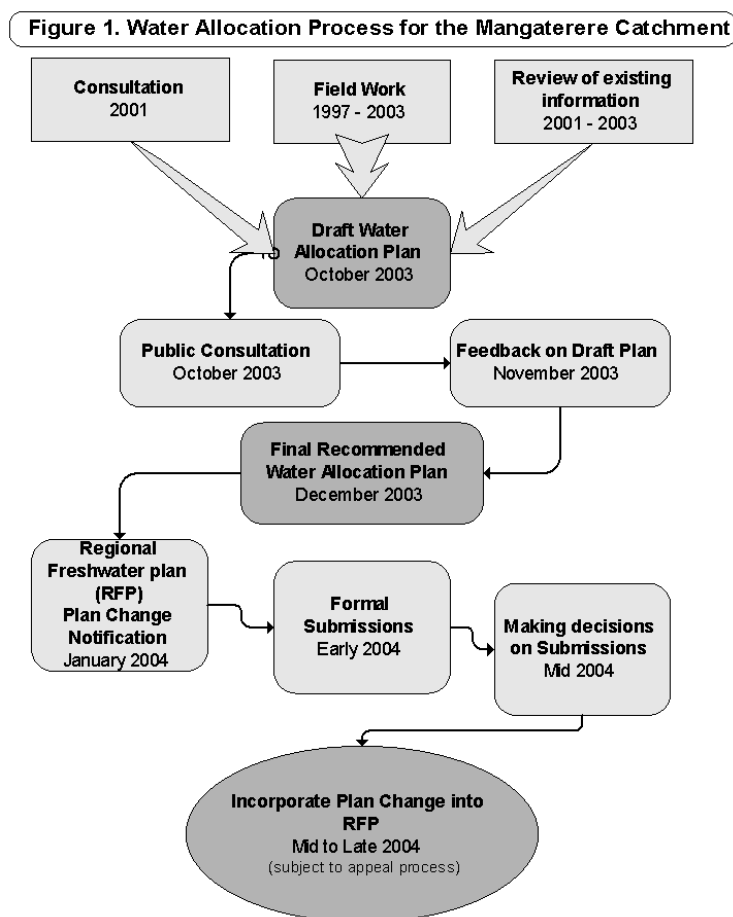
Figure 1. Water Allocation Process for the Mangaterere Catchment

Consultation
2001

Field Work
1997 - 2003

Review of existing information
2001 - 2003

Draft Water Allocation Plan
October 2003

Public Consultation
October 2003

Feedback on Draft Plan
November 2003

Final Recommended Water Allocation Plan
December 2003

Regional Freshwater plan (RFP) Plan Change Notification
January 2004

Formal Submissions
Early 2004

Making decisions on Submissions
Mid 2004

Incorporate Plan Change into RFP
Mid to Late 2004
(subject to appeal process)